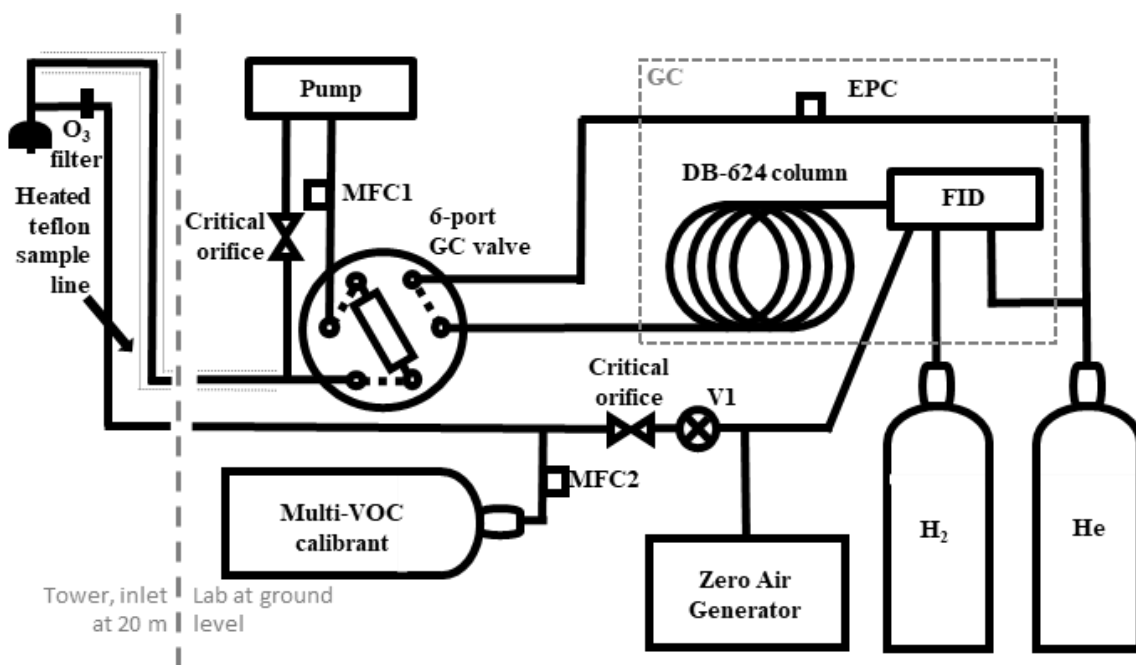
$O_3$ filter

Heated teflon sample line

Pump

MFC1

Critical orifice

6-port GC valve

GC

EPC

DB-624 column

FID

Critical orifice

V1

MFC2

Multi-VOC calibrant

Zero Air Generator

$H_2$

He

Tower, inlet at 20 m

Lab at ground level